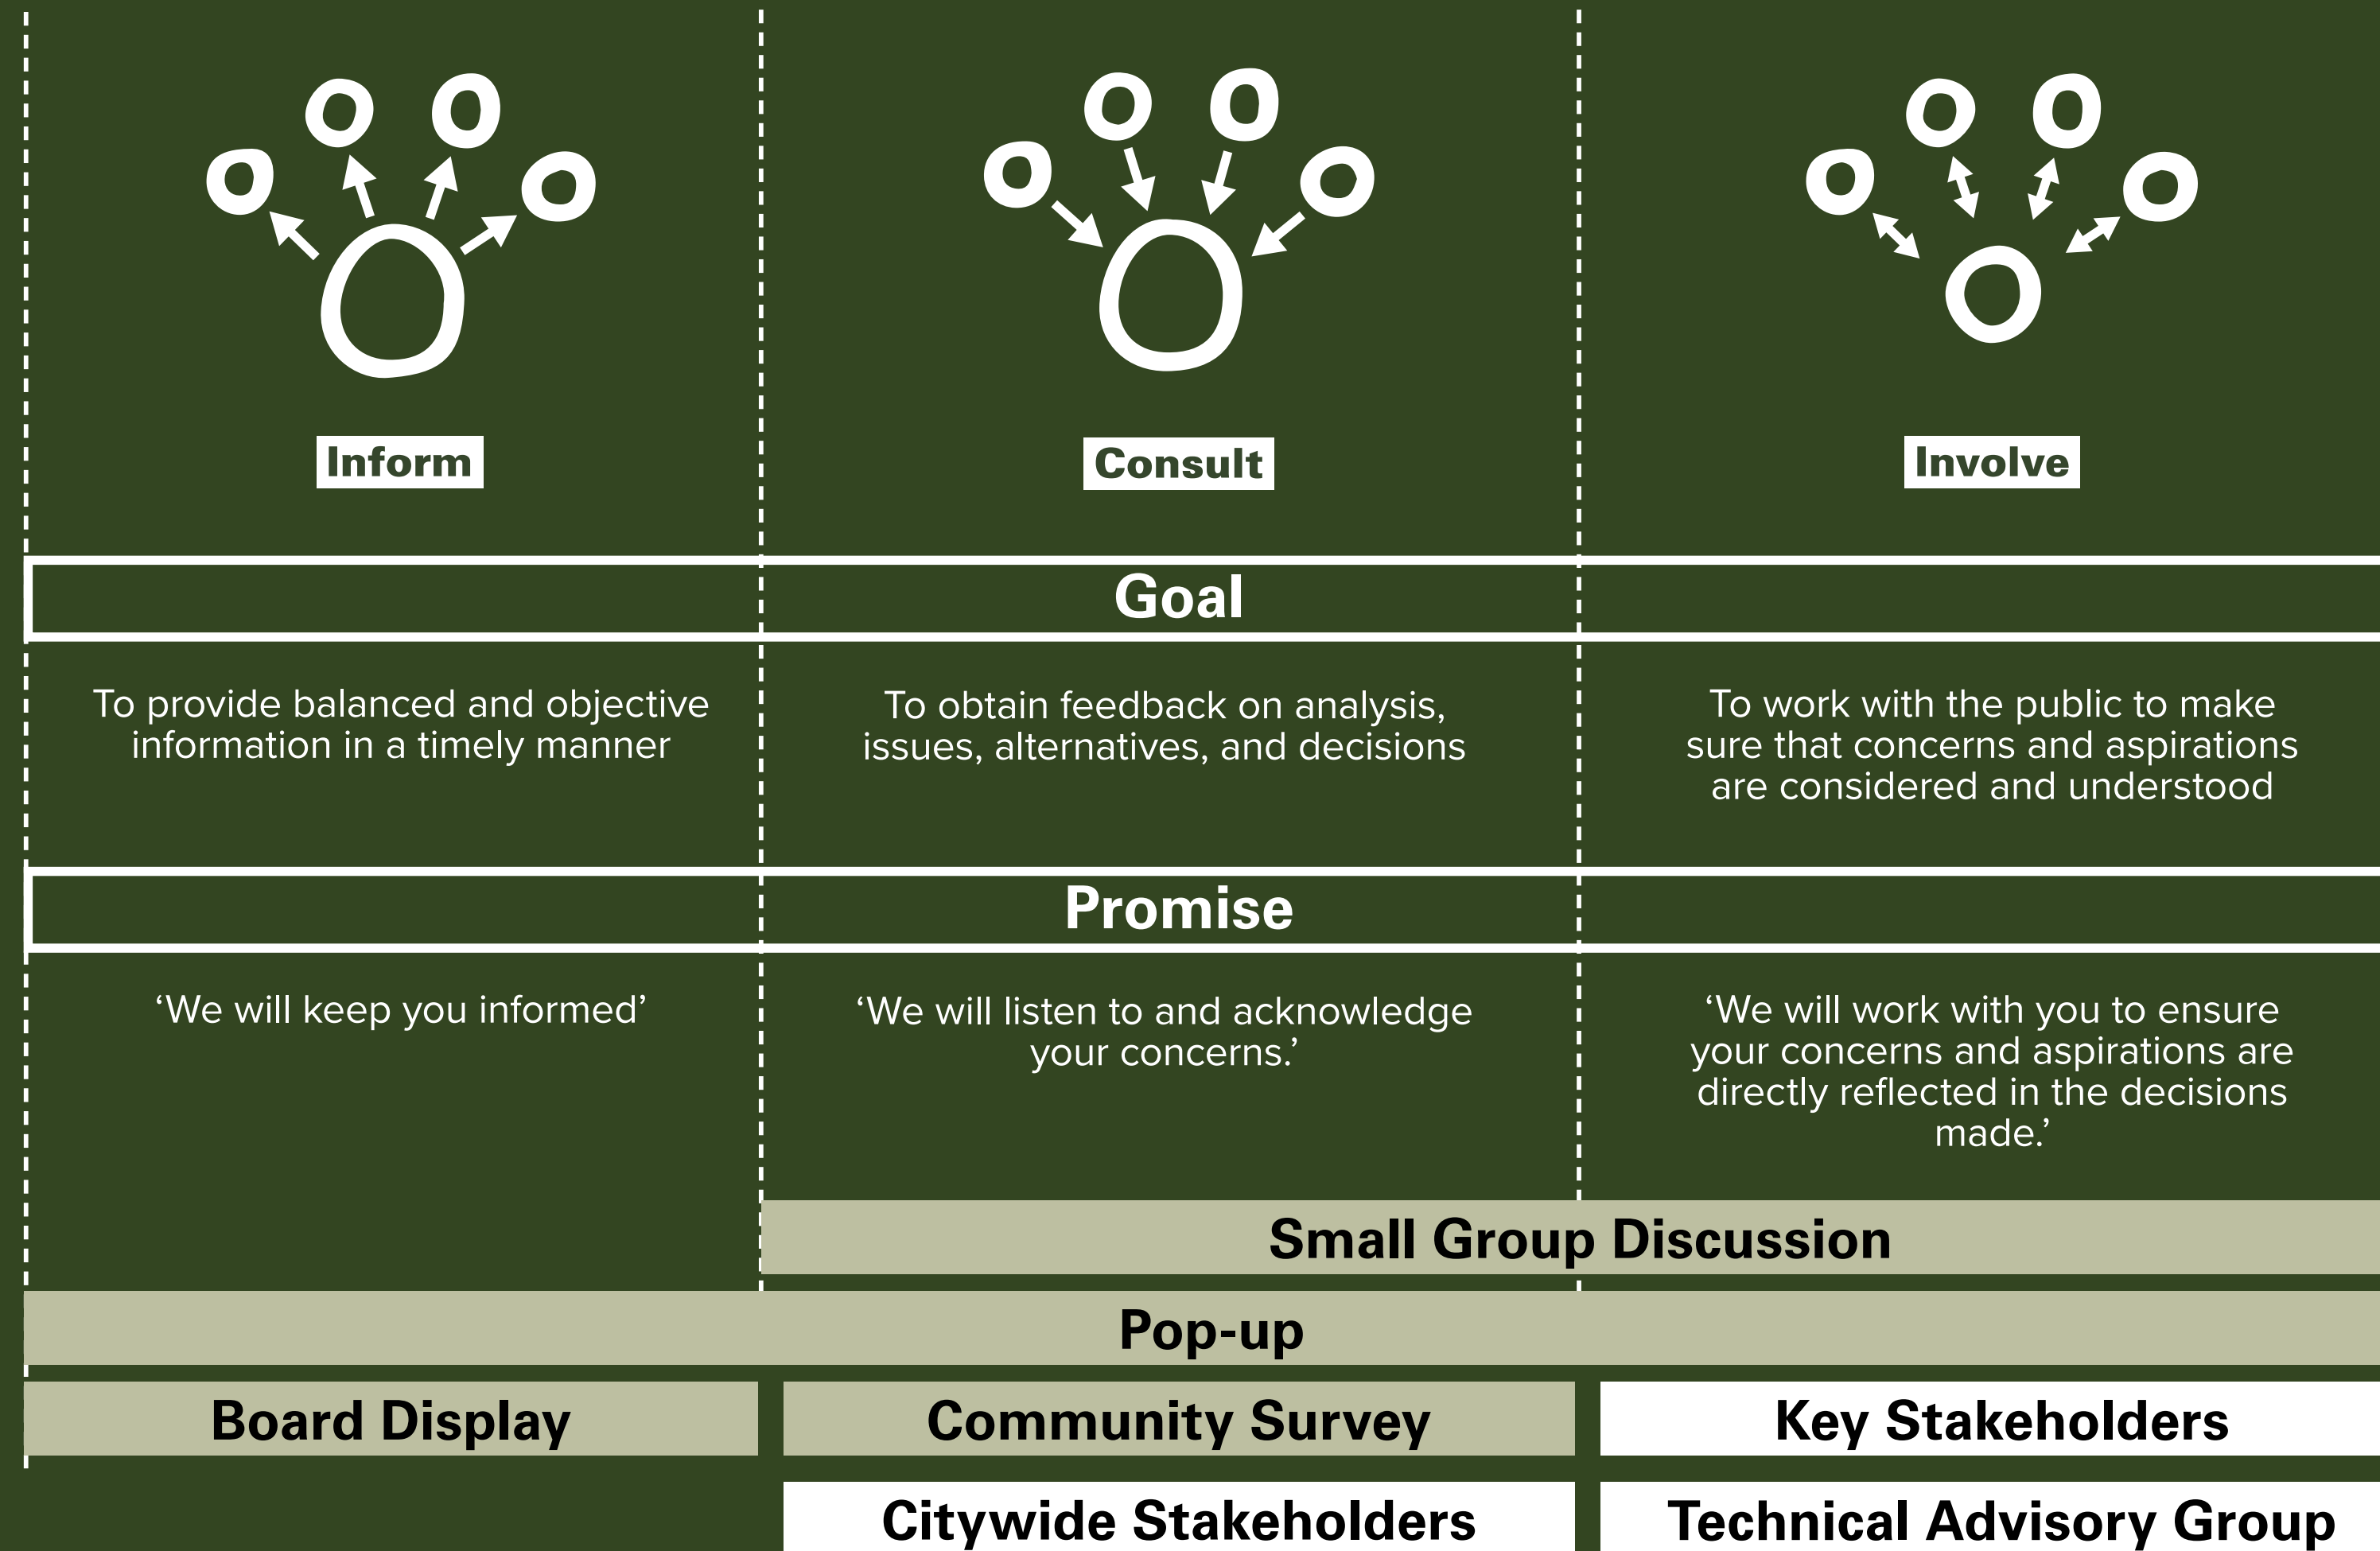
Inform

Consult

Involve

Goal

To provide balanced and objective information in a timely manner

To obtain feedback on analysis, issues, alternatives, and decisions

To work with the public to make sure that concerns and aspirations are considered and understood

Promise

‘We will keep you informed’

‘We will listen to and acknowledge your concerns.’

‘We will work with you to ensure your concerns and aspirations are directly reflected in the decisions made.’

Small Group Discussion

Pop-up

Board Display

Community Survey

Key Stakeholders

Citywide Stakeholders

Technical Advisory Group